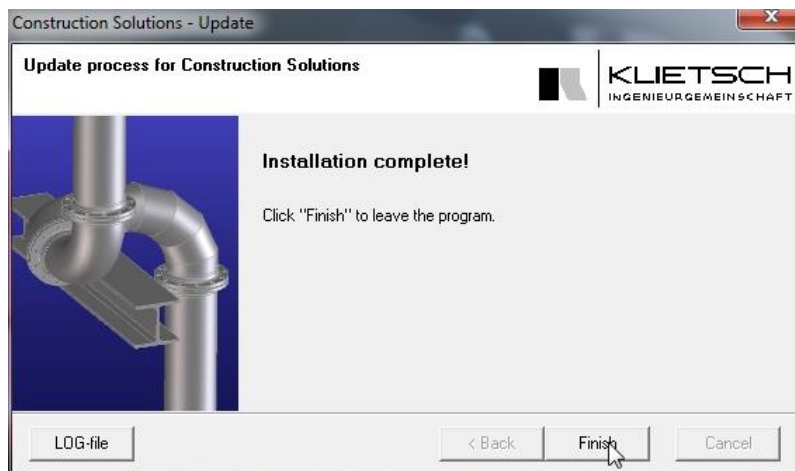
Construction Solutions - Update

Update process for Construction Solutions

KLIETSCH
INGENIEURGEMEINSCHAFT

Installation complete!

Click "Finish" to leave the program.

LOG-file

< Back

Finish

Cancel